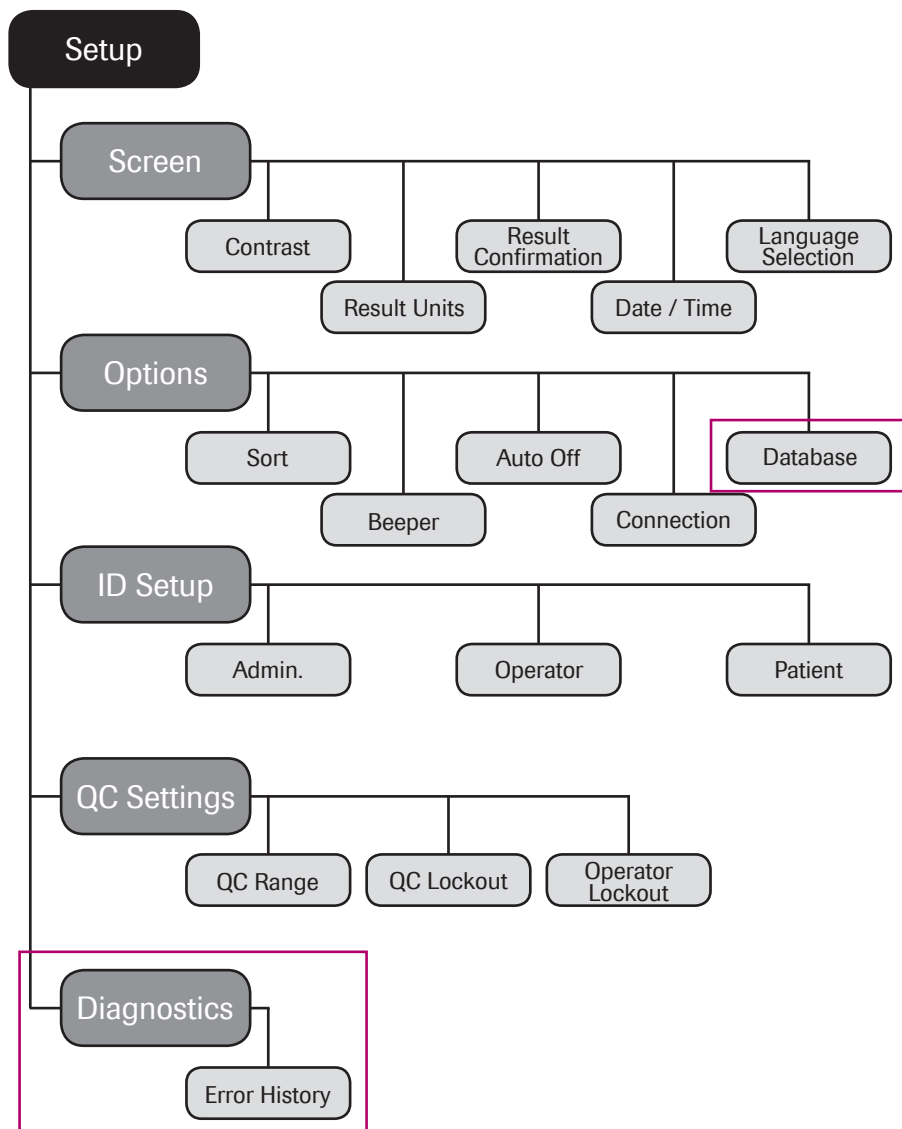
Setup

Screen

Contrast

Result Units

Result Confirmation

Date / Time

Language Selection

Options

Sort

Beeper

Auto Off

Connection

Database

ID Setup

Admin.

Operator

Patient

QC Settings

QC Range

QC Lockout

Operator Lockout

Diagnostics

Error History